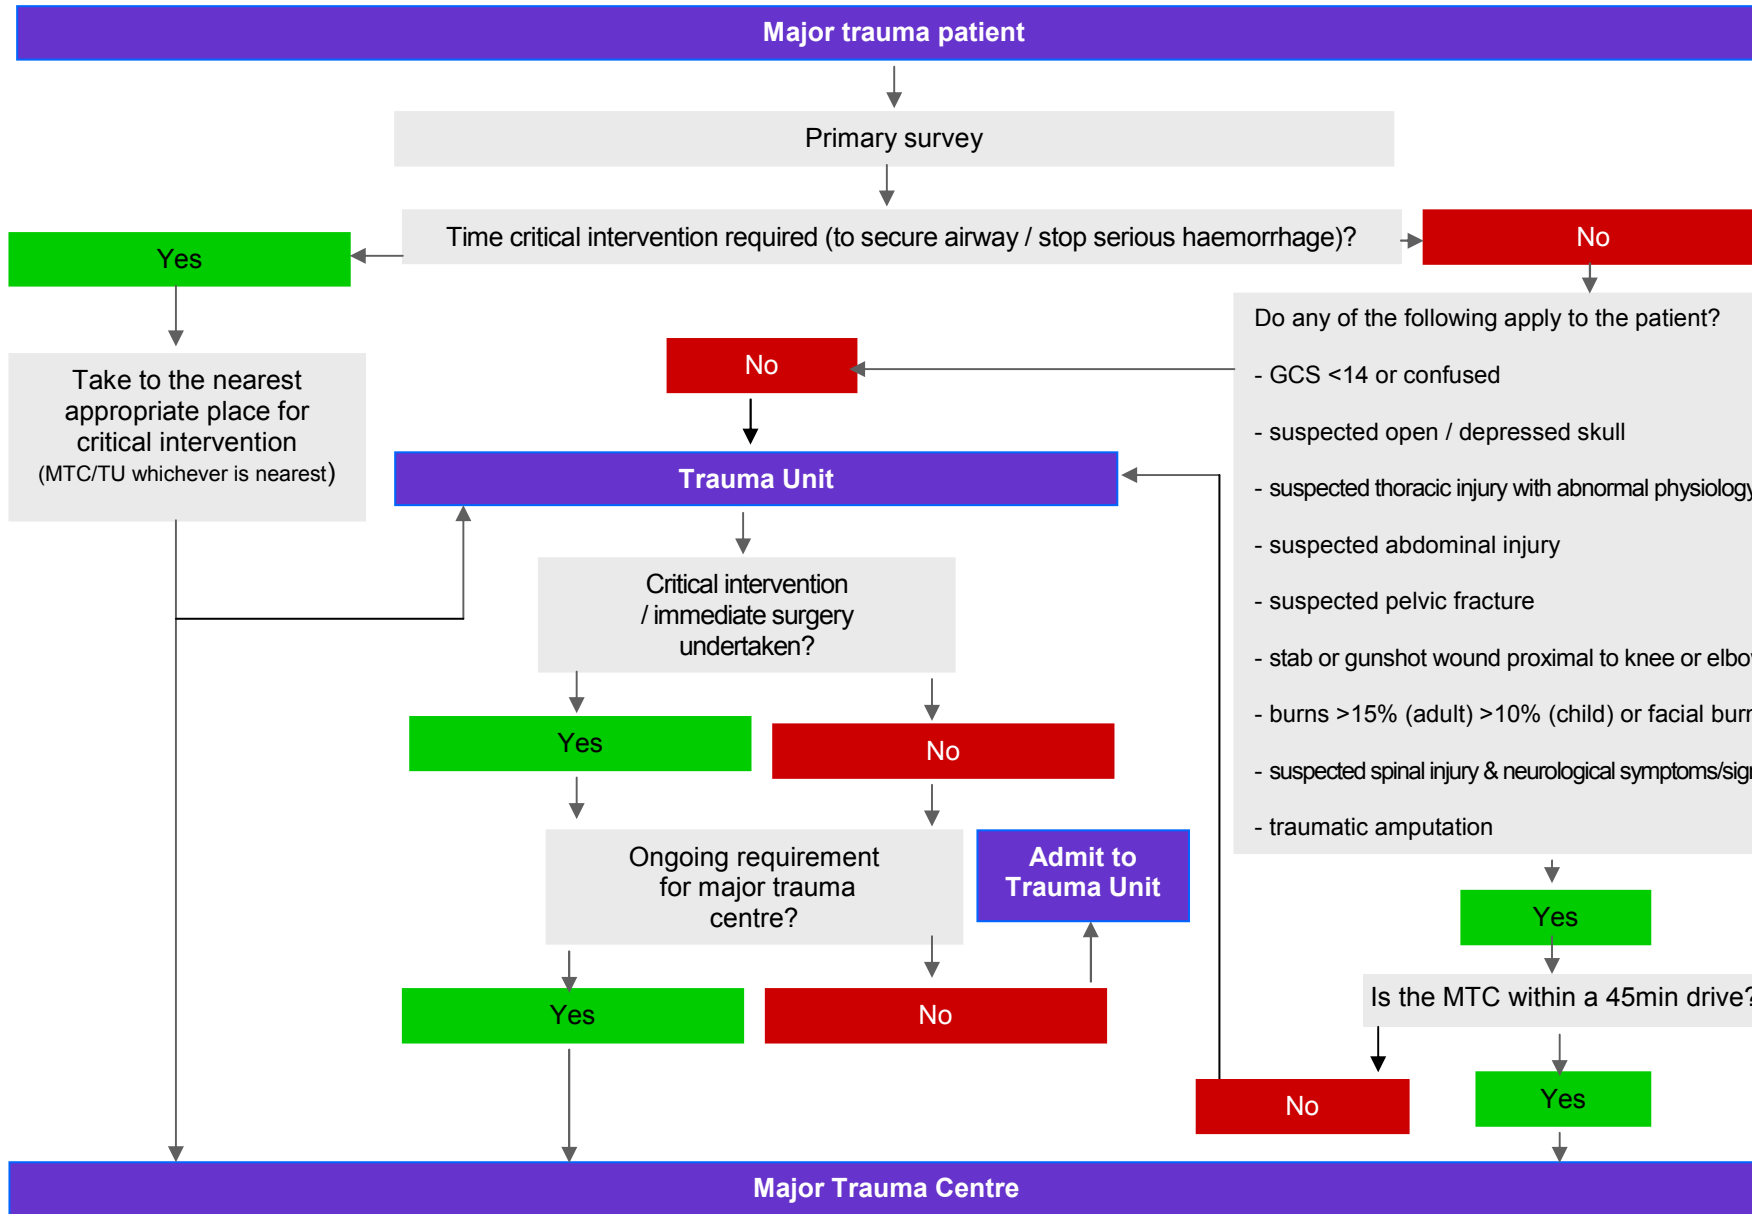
Major trauma patient

Primary survey

Time critical intervention required (to secure airway / stop serious haemorrhage)?

Yes

No

Take to the nearest appropriate place for critical intervention (MTC/TU whichever is nearest)

No

Do any of the following apply to the patient?

- GCS <14 or confused

- suspected open / depressed skull

- suspected thoracic injury with abnormal physiolog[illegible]

- suspected abdominal injury

- suspected pelvic fracture

- stab or gunshot wound proximal to knee or elb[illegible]

- burns >15% (adult) >10% (child) or facial bur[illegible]

- suspected spinal injury & neurological symptoms/sig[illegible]

- traumatic amputation

Trauma Unit

Critical intervention / immediate surgery undertaken?

Yes

No

Ongoing requirement for major trauma centre?

Admit to Trauma Unit

Yes

Is the MTC within a 45min drive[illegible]

Yes

No

No

Yes

Major Trauma Centre